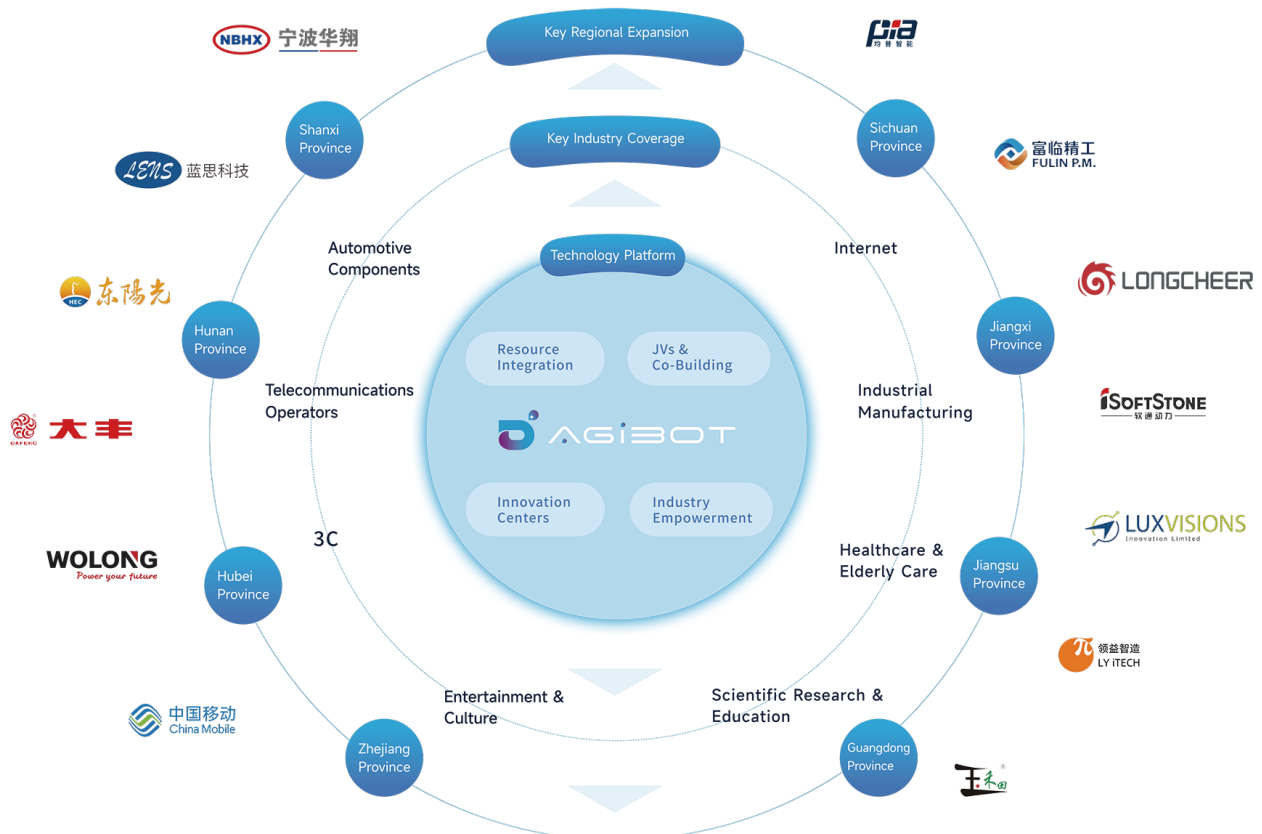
Key Regional Expansion

NBHX 宁波华翔

均普智能

Shanxi Province

Sichuan Province

Key Industry Coverage

LENS 蓝思科技

富临精工 FULIN P.M.

Technology Platform

Automotive Components

Internet

LONGCHEER

HEC 东陽光

Hunan Province

Jiangxi Province

Resource Integration

JVs & Co-Building

Telecommunications Operators

Industrial Manufacturing

iSOFTSTONE 软通动力

DAFENG 大丰

AGIBOT

Innovation Centers

Industry Empowerment

LUXVISIONS Innovation Limited

3C

Healthcare & Elderly Care

Jiangsu Province

WOLONG Power your future

Hubei Province

领益智造 LY iTECH

Entertainment & Culture

Scientific Research & Education

中国移动 China Mobile

Zhejiang Province

Guangdong Province

王禾田